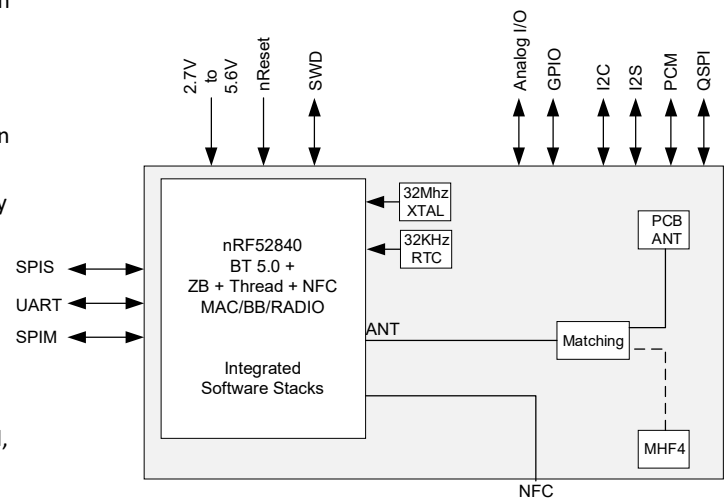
n

n

y

,

2.7V to 5.6V

nReset

SWD

Analog I/O

GPIO

I2C

I2S

PCM

QSPI

32Mhz XTAL

32KHz RTC

PCB ANT

nRF52840
BT 5.0 +
ZB + Thread + NFC
MAC/BB/RADIO

SPIS

UART

SPIM

ANT

Matching

Integrated
Software Stacks

MHF4

NFC